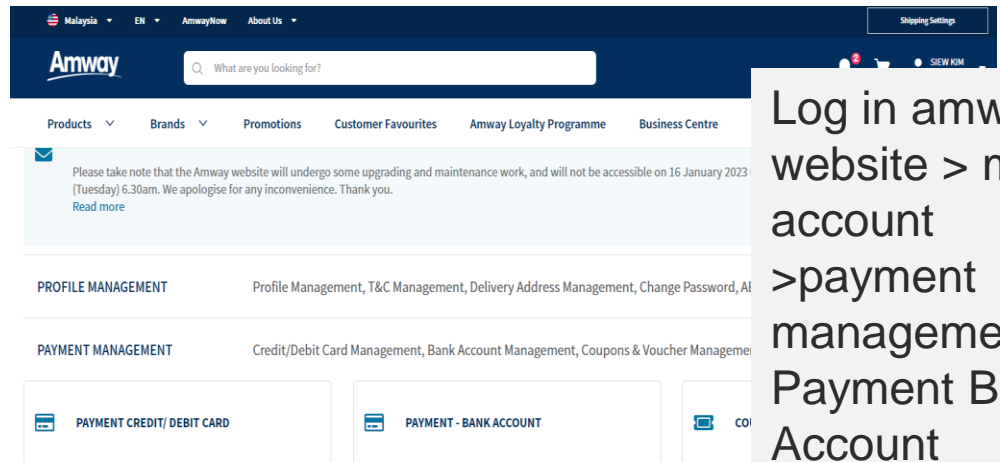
Malaysia EN AmwayNow About Us

Shipping Settings

Amway

What are you looking for?

2

SIEW KIM

Products Brands Promotions Customer Favourites Amway Loyalty Programme Business Centre

Please take note that the Amway website will undergo some upgrading and maintenance work, and will not be accessible on 16 January 2023 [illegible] (Tuesday) 6.30am. We apologise for any inconvenience. Thank you.
Read more

PROFILE MANAGEMENT

Profile Management, T&C Management, Delivery Address Management, Change Password, A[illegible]

PAYMENT MANAGEMENT

Credit/Debit Card Management, Bank Account Management, Coupons & Voucher Managem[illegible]

PAYMENT CREDIT/ DEBIT CARD

PAYMENT - BANK ACCOUNT

CO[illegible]

Log in amw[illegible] website > m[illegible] account >payment manageme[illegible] Payment B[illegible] Account